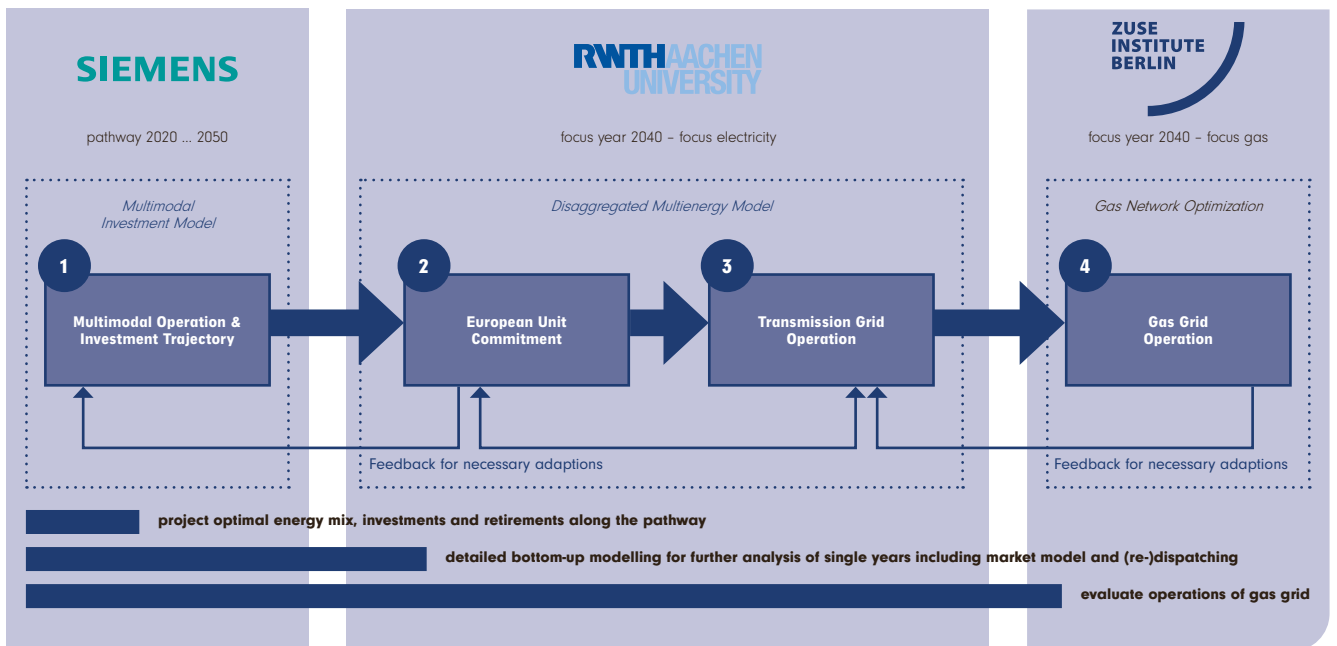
SIEMENS

pathway 2020 ... 2050

Multimodal Investment Model

1

Multimodal Operation & Investment Trajectory

RWTH AACHEN UNIVERSITY

focus year 2040 – focus electricity

Disaggregated Multienergy Model

2

European Unit Commitment

3

Transmission Grid Operation

Feedback for necessary adaptions

ZUSE INSTITUTE BERLIN

focus year 2040 – focus gas

Gas Network Optimization

4

Gas Grid Operation

Feedback for necessary adaptions

project optimal energy mix, investments and retirements along the pathway

detailed bottom-up modelling for further analysis of single years including market model and (re-)dispatching

evaluate operations of gas grid